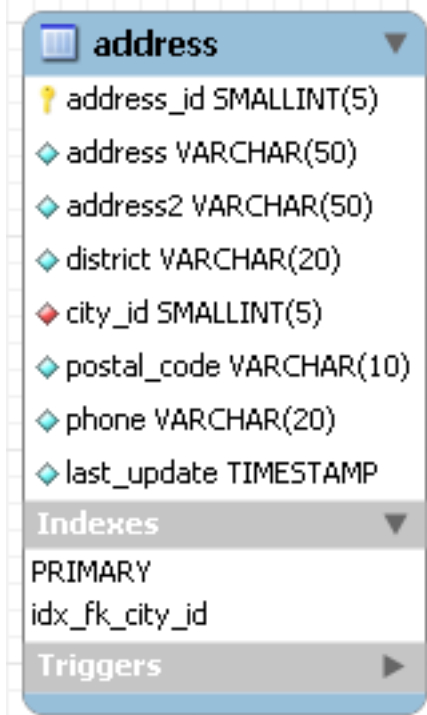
address

address_id SMALLINT(5)
address VARCHAR(50)
address2 VARCHAR(50)
district VARCHAR(20)
city_id SMALLINT(5)
postal_code VARCHAR(10)
phone VARCHAR(20)
last_update TIMESTAMP

Indexes

PRIMARY
idx_fk_city_id

Triggers